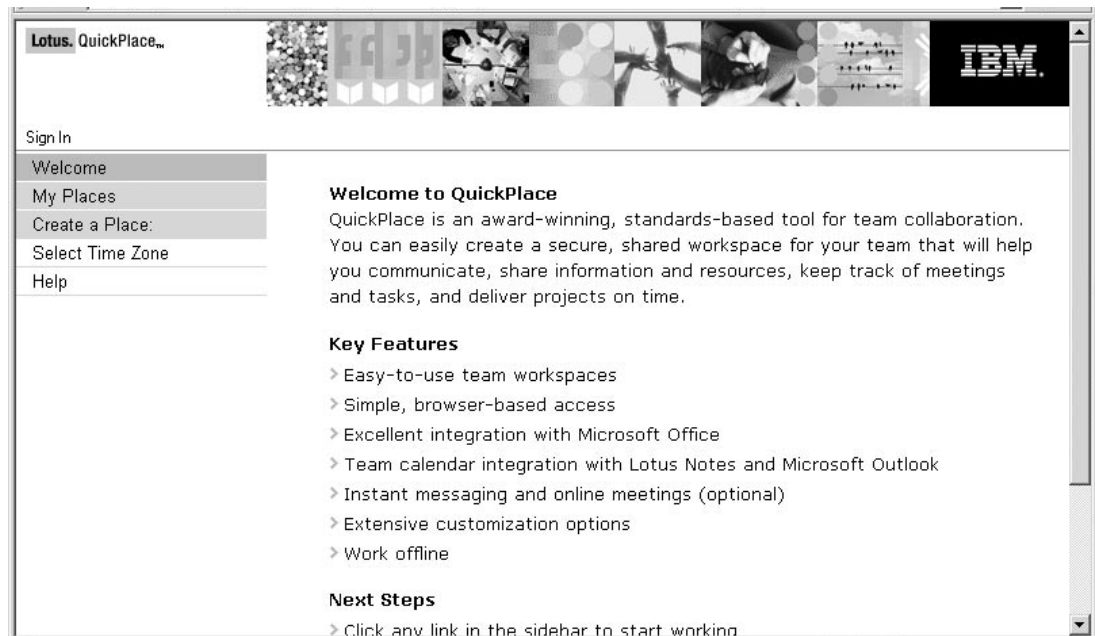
Lotus. QuickPlace™

IBM.

Sign In

Welcome
My Places
Create a Place:
Select Time Zone
Help

Welcome to QuickPlace
QuickPlace is an award-winning, standards-based tool for team collaboration. You can easily create a secure, shared workspace for your team that will help you communicate, share information and resources, keep track of meetings and tasks, and deliver projects on time.

Key Features
> Easy-to-use team workspaces
> Simple, browser-based access
> Excellent integration with Microsoft Office
> Team calendar integration with Lotus Notes and Microsoft Outlook
> Instant messaging and online meetings (optional)
> Extensive customization options
> Work offline

Next Steps
> Click any link in the sidebar to start working